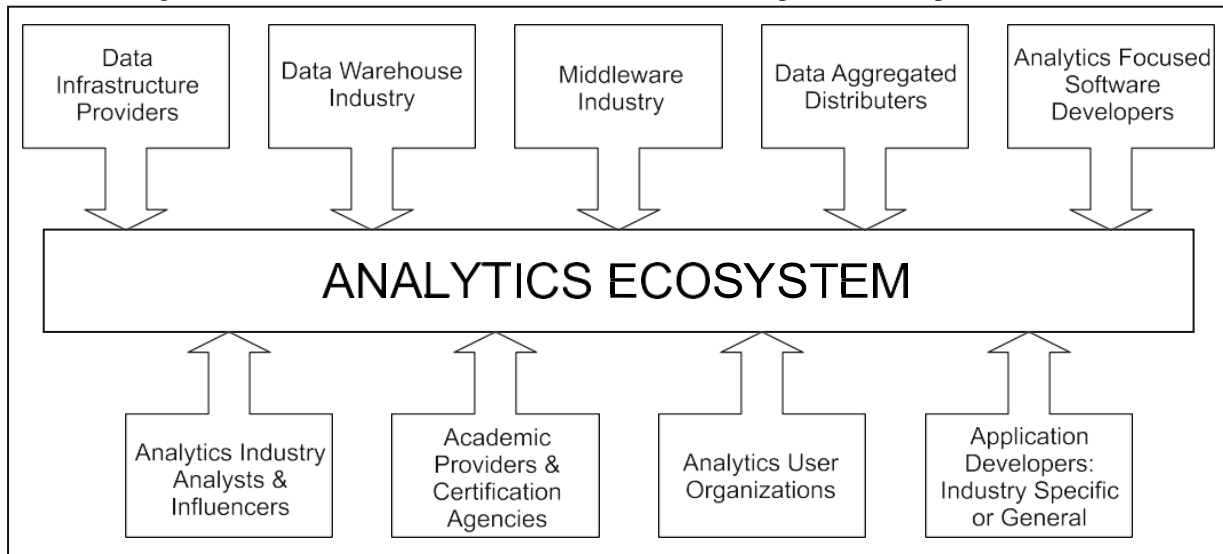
Data Infrastructure Providers

Data Warehouse Industry

Middleware Industry

Data Aggregated Distributers

Analytics Focused Software Developers

ANALYTICS ECOSYSTEM

Analytics Industry Analysts & Influencers

Academic Providers & Certification Agencies

Analytics User Organizations

Application Developers: Industry Specific or General